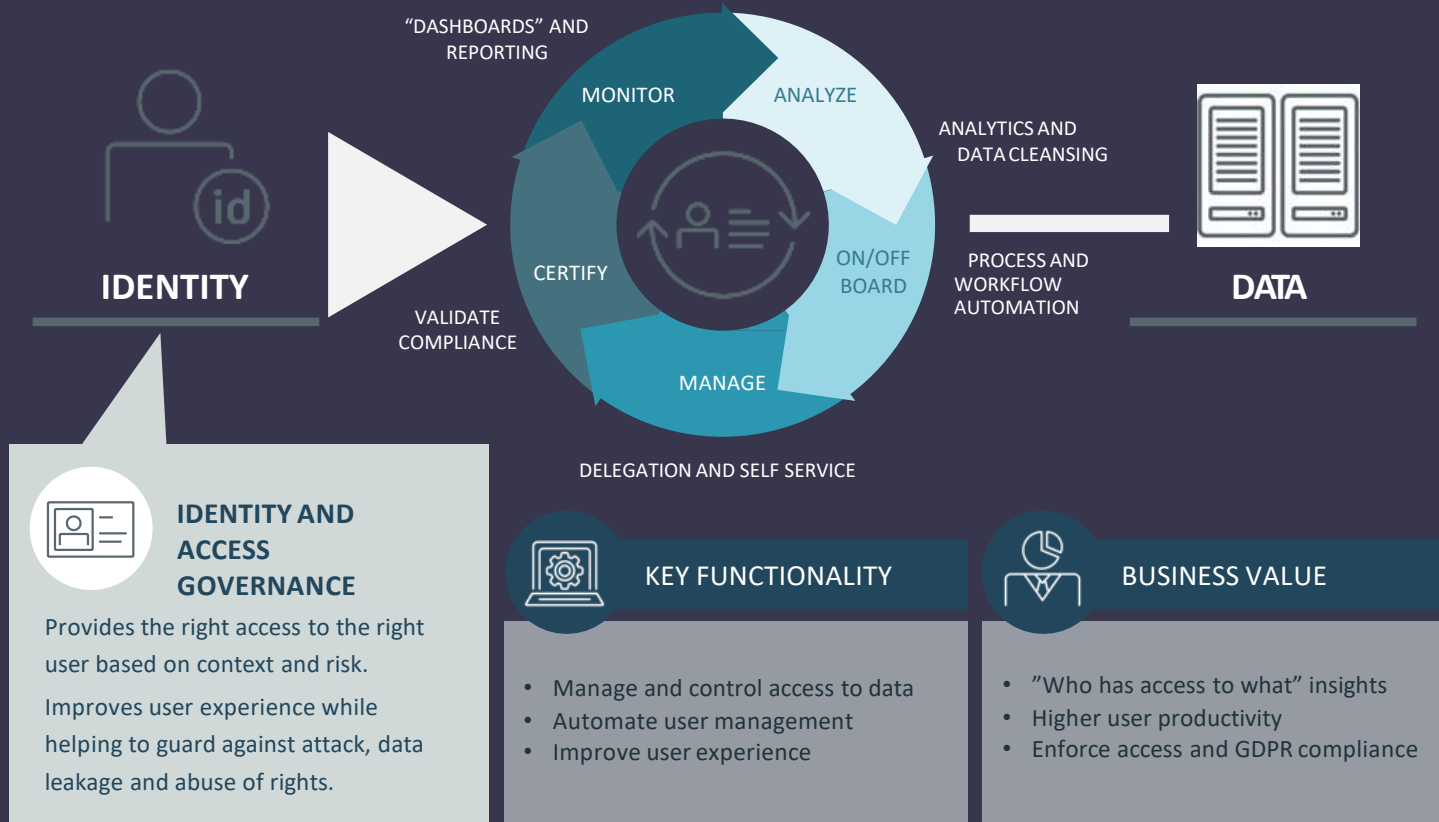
"DASHBOARDS" AND REPORTING

MONITOR

ANALYZE

ANALYTICS AND DATA CLEANSING

id

IDENTITY

CERTIFY

ON/OFF BOARD

PROCESS AND WORKFLOW AUTOMATION

DATA

VALIDATE COMPLIANCE

MANAGE

DELEGATION AND SELF SERVICE

IDENTITY AND ACCESS GOVERNANCE

Provides the right access to the right user based on context and risk.

Improves user experience while helping to guard against attack, data leakage and abuse of rights.

KEY FUNCTIONALITY

- Manage and control access to data
- Automate user management
- Improve user experience

BUSINESS VALUE

- "Who has access to what" insights
- Higher user productivity
- Enforce access and GDPR compliance